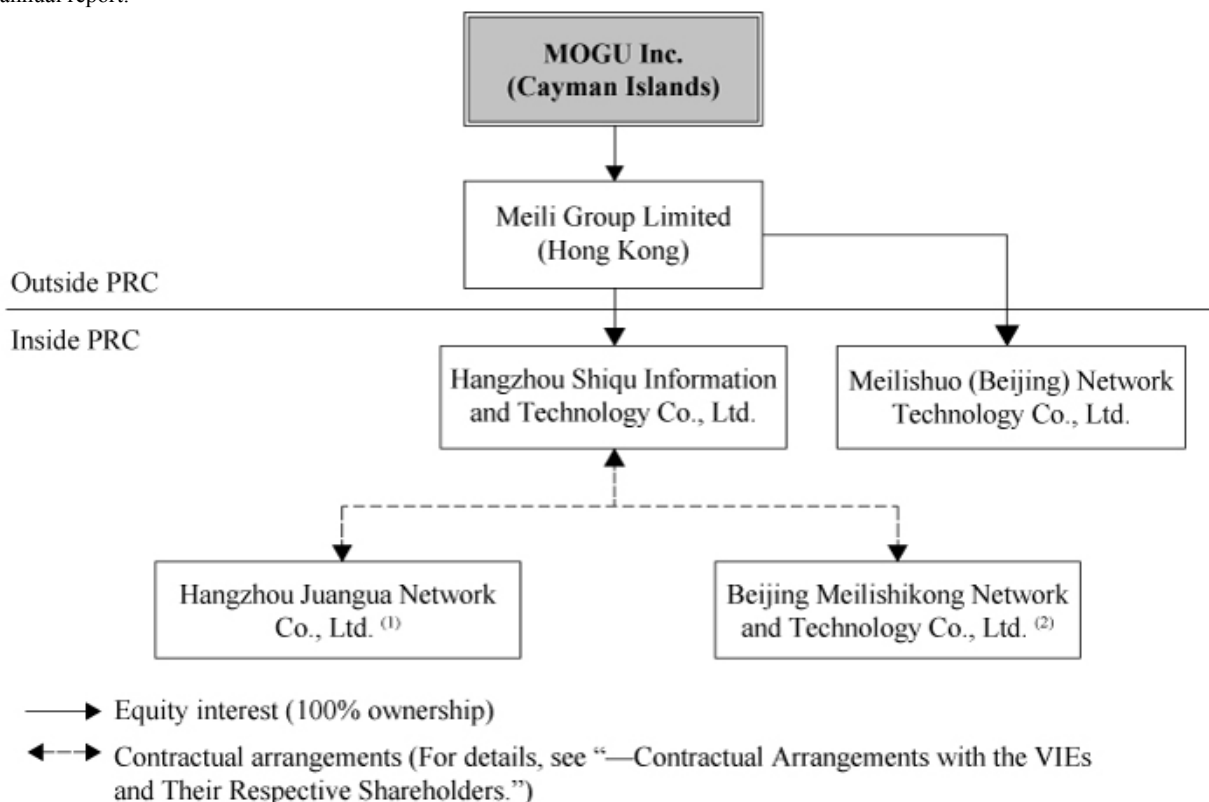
annual report.

MOGU Inc.
(Cayman Islands)

Meili Group Limited
(Hong Kong)

Outside PRC

Inside PRC

Hangzhou Shiqu Information and Technology Co., Ltd.

Meilishuo (Beijing) Network Technology Co., Ltd.

Hangzhou Juangua Network Co., Ltd. $^{(1)}$

Beijing Meilishikong Network and Technology Co., Ltd. $^{(2)}$

Equity interest (100% ownership)

Contractual arrangements (For details, see "—Contractual Arrangements with the VIEs and Their Respective Shareholders.")